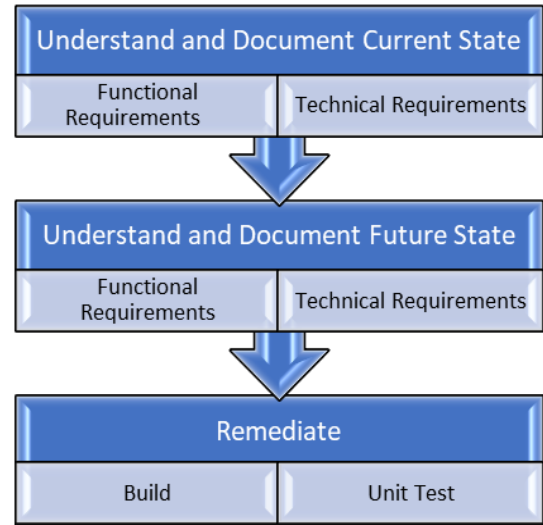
Understand and Document Current State

Functional Requirements

Technical Requirements

Understand and Document Future State

Functional Requirements

Technical Requirements

Remediate

Build

Unit Test